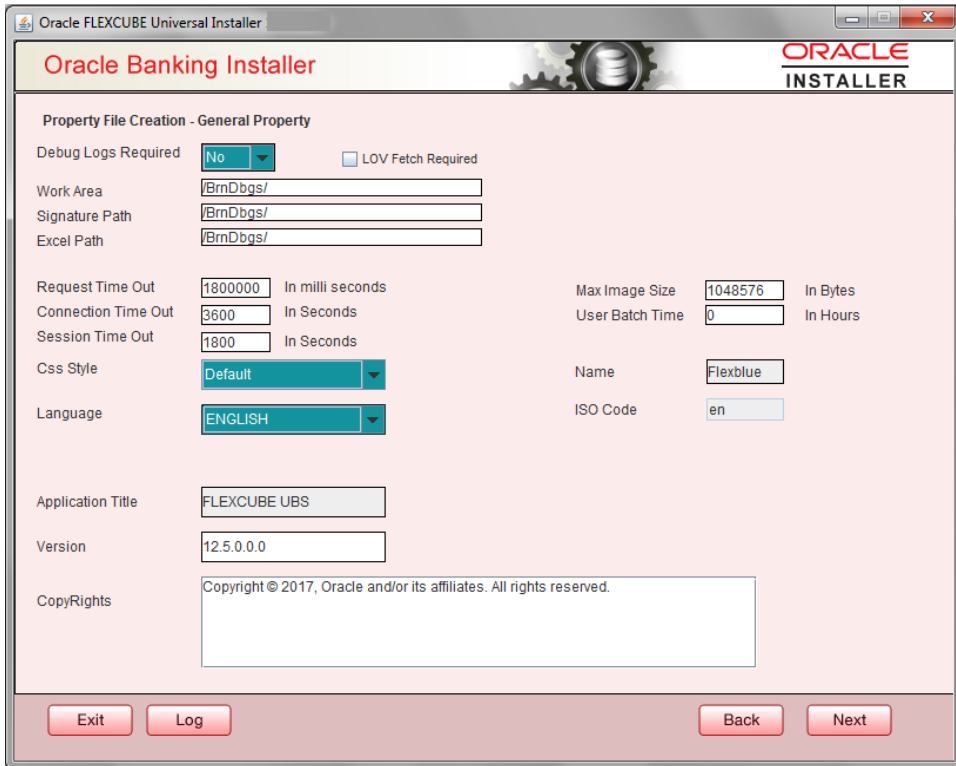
Oracle FLEXCUBE Universal Installer

Oracle Banking Installer

ORACLE
INSTALLER

Property File Creation - General Property

Debug Logs Required No

LOV Fetch Required

Work Area /BrnDbgs/

Signature Path /BrnDbgs/

Excel Path /BrnDbgs/

Request Time Out 1800000 In milli seconds

Connection Time Out 3600 In Seconds

Session Time Out 1800 In Seconds

Max Image Size 1048576 In Bytes

User Batch Time 0 In Hours

Css Style Default

Name Flexblue

Language ENGLISH

ISO Code en

Application Title FLEXCUBE UBS

Version 12.5.0.0.0

CopyRights Copyright © 2017, Oracle and/or its affiliates. All rights reserved.

Exit Log Back Next